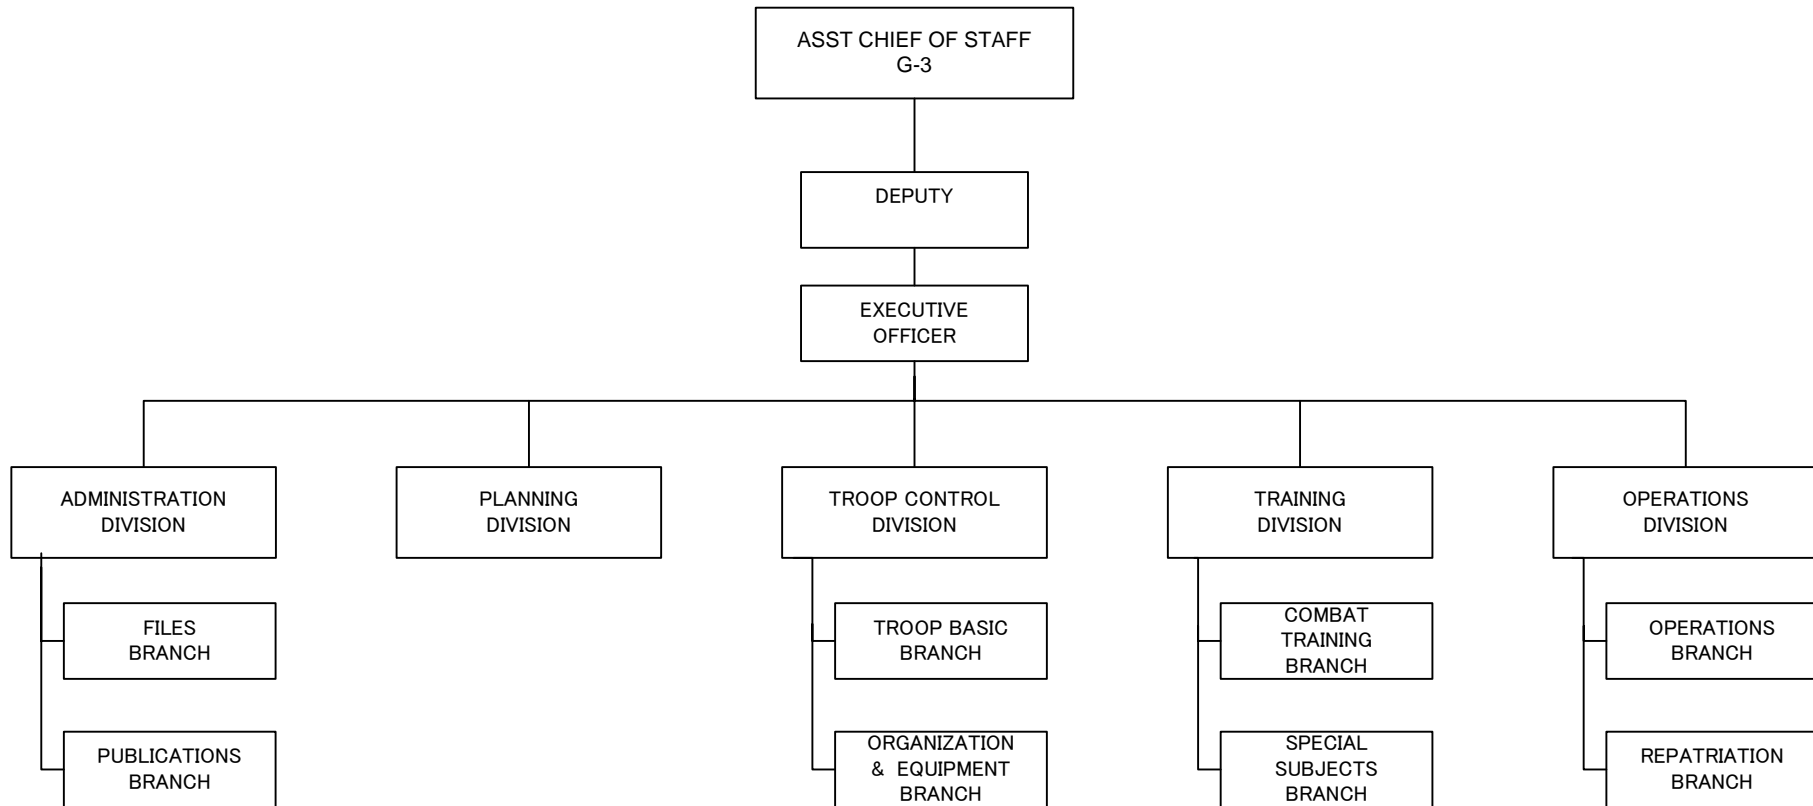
ASST CHIEF OF STAFF
G-3

DEPUTY

EXECUTIVE
OFFICER

ADMINISTRATION
DIVISION

FILES
BRANCH

PUBLICATIONS
BRANCH

PLANNING
DIVISION

TROOP CONTROL
DIVISION

TROOP BASIC
BRANCH

ORGANIZATION
& EQUIPMENT
BRANCH

TRAINING
DIVISION

COMBAT
TRAINING
BRANCH

SPECIAL
SUBJECTS
BRANCH

OPERATIONS
DIVISION

OPERATIONS
BRANCH

REPATRIATION
BRANCH